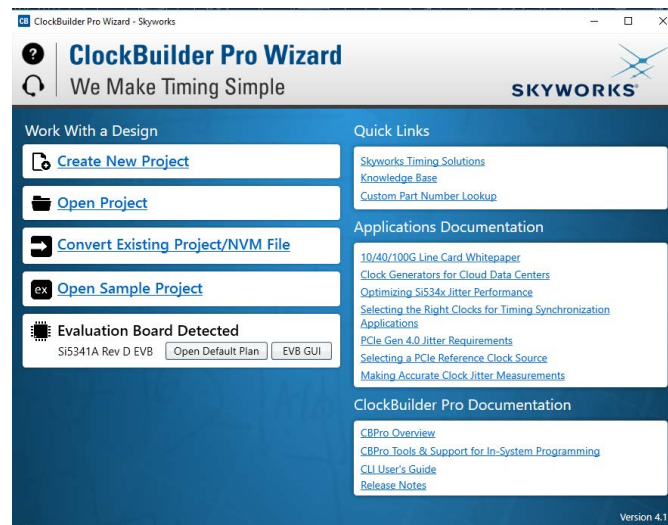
CB ClockBuilder Pro Wizard - Skyworks

ClockBuilder Pro Wizard
We Make Timing Simple

SKYWORKS

Work With a Design

Create New Project

Open Project

Convert Existing Project/NVM File

ex Open Sample Project

Evaluation Board Detected
Si5341A Rev D EVB Open Default Plan EVB GUI

Quick Links

Skyworks Timing Solutions
Knowledge Base
Custom Part Number Lookup

Applications Documentation

10/40/100G Line Card Whitepaper
Clock Generators for Cloud Data Centers
Optimizing Si534x Jitter Performance
Selecting the Right Clocks for Timing Synchronization Applications
PCIe Gen 4.0 Jitter Requirements
Selecting a PCIe Reference Clock Source
Making Accurate Clock Jitter Measurements

ClockBuilder Pro Documentation

CBPro Overview
CBPro Tools & Support for In-System Programming
CLI User's Guide
Release Notes

Version 4.1